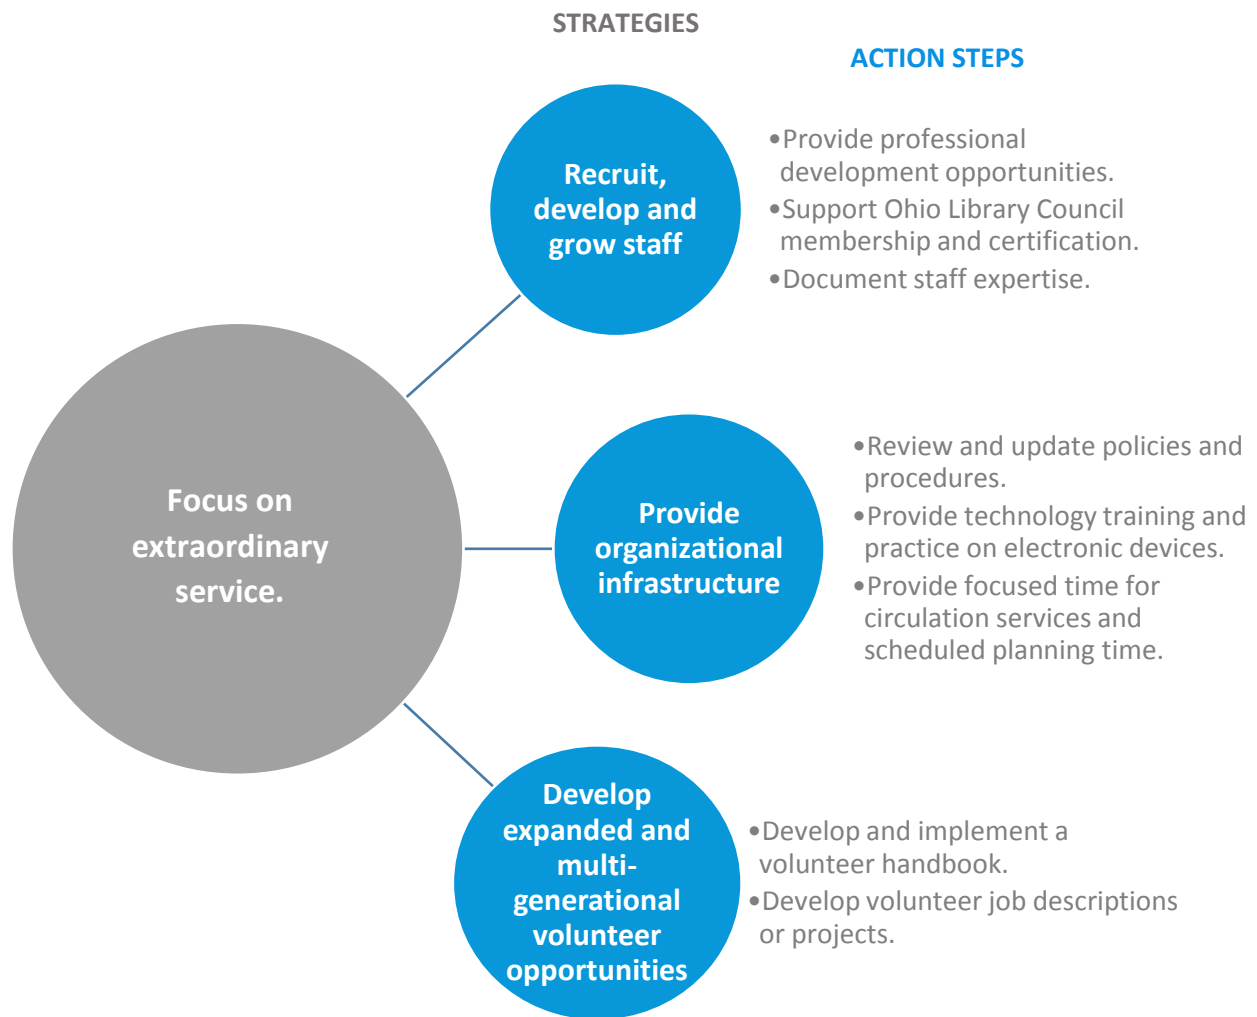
STRATEGIES

ACTION STEPS

Focus on extraordinary service.

Recruit, develop and grow staff

•Provide professional development opportunities.
•Support Ohio Library Council membership and certification.
•Document staff expertise.

Provide organizational infrastructure

•Review and update policies and procedures.
•Provide technology training and practice on electronic devices.
•Provide focused time for circulation services and scheduled planning time.

Develop expanded and multi-generational volunteer opportunities

•Develop and implement a volunteer handbook.
•Develop volunteer job descriptions or projects.